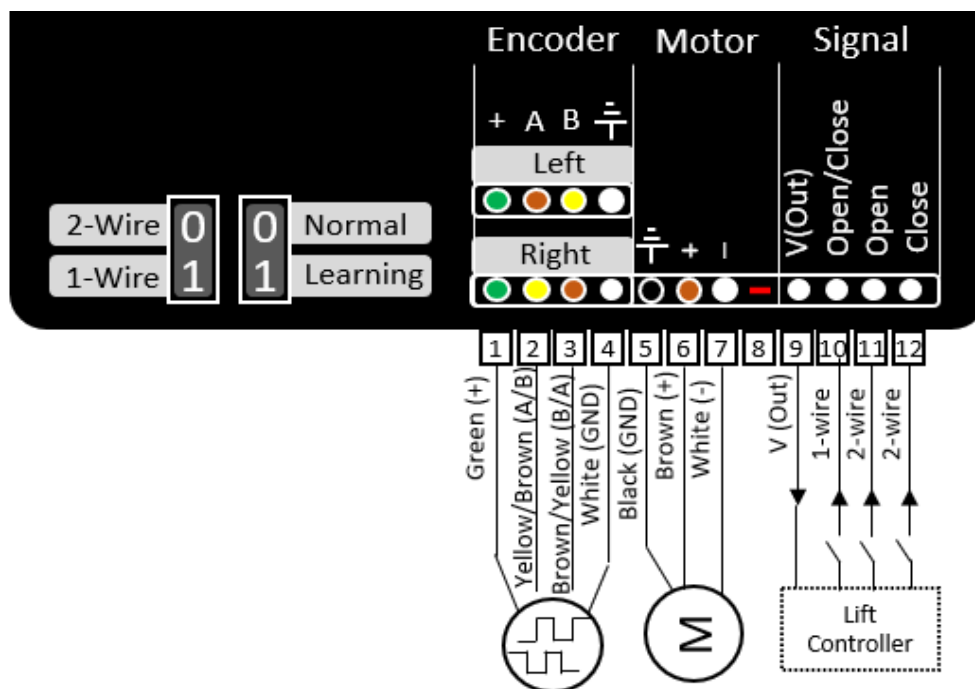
Encoder Motor Signal

+ A B ⏚

Left

Right

⏚ + -

V(Out) Open/Close Open Close

2-Wire 0 0 Normal
1-Wire 1 1 Learning

1 2 3 4 5 6 7 8 9 10 11 12

Green (+)
Yellow/Brown (A/B)
Brown/Yellow (B/A)
White (GND)
Black (GND)
Brown (+)
White (-)
V (Out)
1-wire
2-wire
2-wire

M

Lift Controller